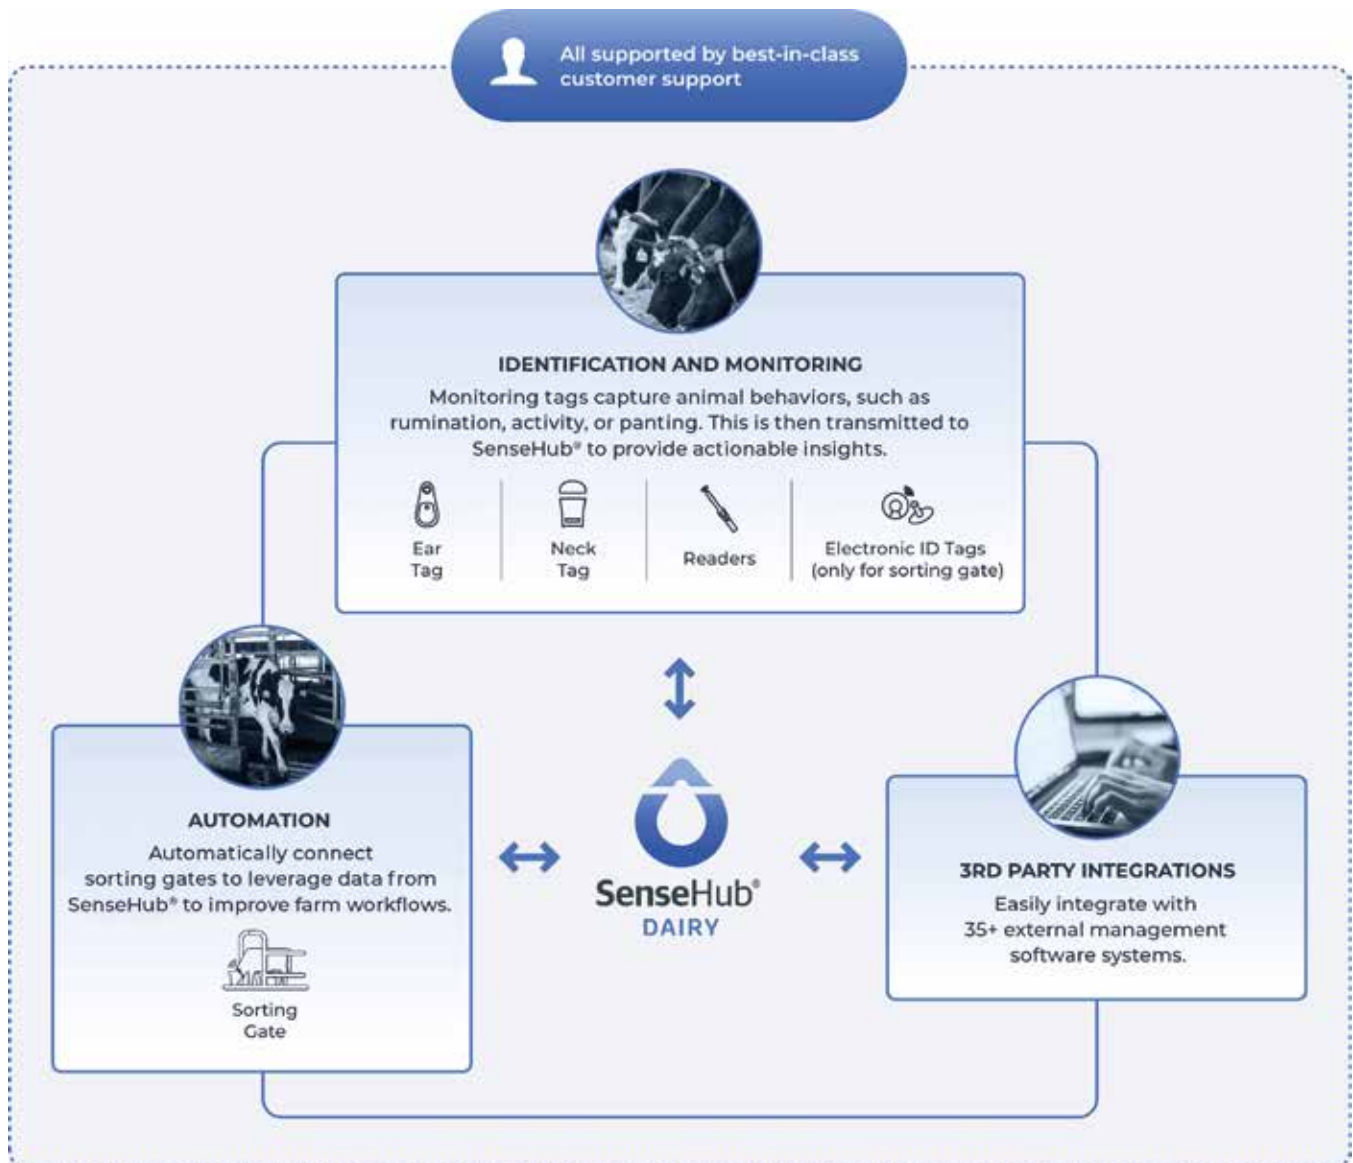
All supported by best-in-class customer support

IDENTIFICATION AND MONITORING

Monitoring tags capture animal behaviors, such as rumination, activity, or panting. This is then transmitted to SenseHub® to provide actionable insights.

Ear Tag

Neck Tag

Readers

Electronic ID Tags (only for sorting gate)

AUTOMATION

Automatically connect sorting gates to leverage data from SenseHub® to improve farm workflows.

Sorting Gate

SenseHub® DAIRY

3RD PARTY INTEGRATIONS

Easily integrate with 35+ external management software systems.